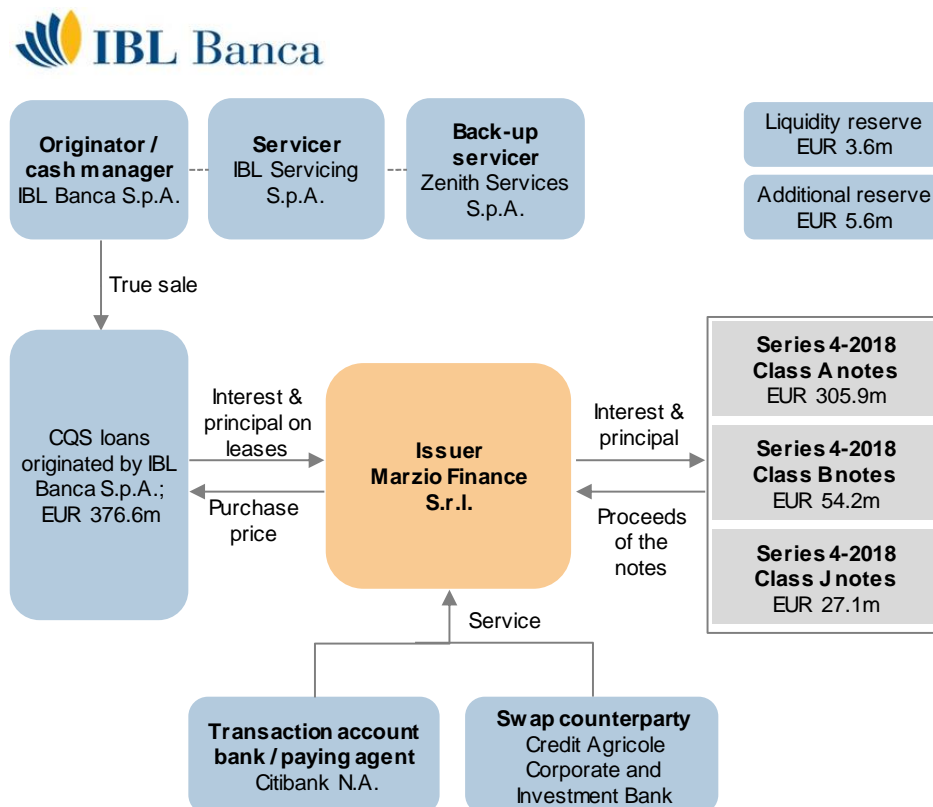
IBL Banca

Originator / cash manager
IBL Banca S.p.A.

Servicer
IBL Servicing S.p.A.

Back-up servicer
Zenith Services S.p.A.

Liquidity reserve
EUR 3.6m

Additional reserve
EUR 5.6m

True sale

CQS loans originated by IBL Banca S.p.A.; EUR 376.6m

Interest & principal on leases

Purchase price

Issuer
Marzio Finance S.r.l.

Interest & principal

Proceeds of the notes

Series 4-2018
Class A notes
EUR 305.9m

Series 4-2018
Class B notes
EUR 54.2m

Series 4-2018
Class J notes
EUR 27.1m

Service

Transaction account bank / paying agent
Citibank N.A.

Swap counterparty
Credit Agricole Corporate and Investment Bank